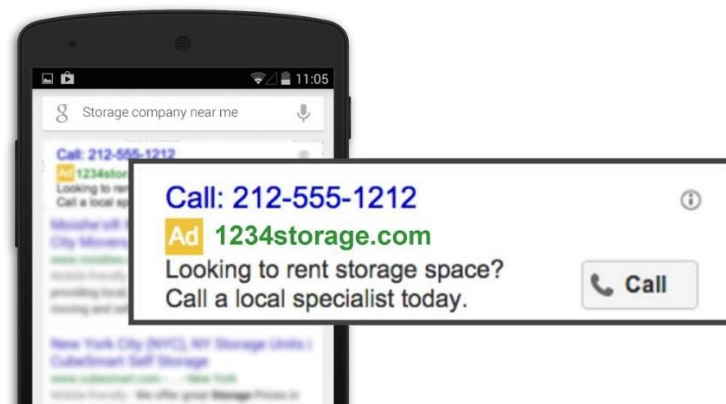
11:05

g Storage company near me

Call: 212-555-1212
Ad 1234stor
Looking to rent
Call a local spec

Moishe's® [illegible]
City Movers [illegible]

New York City (NYC), NY Storage Units | CubeSmart Self Storage
www.cubesmart.com › ... › New York

Call: 212-555-1212
Ad 1234storage.com
Looking to rent storage space?
Call a local specialist today.
Call